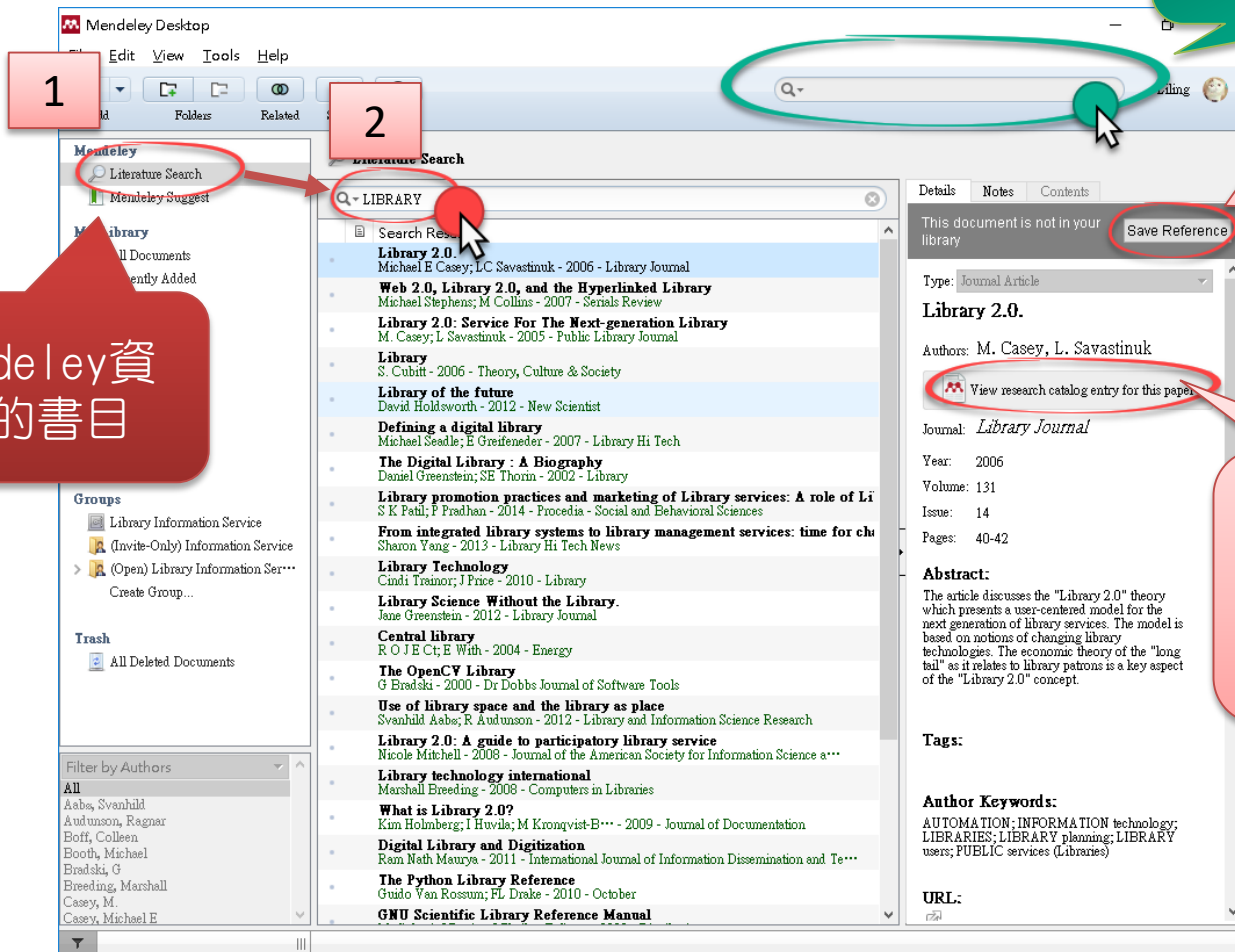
Mendeley Desktop

File Edit View Tools Help

1

Add Folders Related

2

Liling

Mendeley
Literature Search
Mendeley Suggest

My Library
All Documents
Recently Added

deley資
的書目

Groups
Library Information Service
(Invite-Only) Information Service
(Open) Library Information Ser…
Create Group...

Trash
All Deleted Documents

Filter by Authors
All
Aaba, Svanhild
Audunson, Ragnar
Boff, Colleen
Booth, Michael
Bradski, G
Breeding, Marshall
Casey, M.
Casey, Michael E

Literature Search

LIBRARY

Search Results

Library 2.0.
Michael E Casey; LC Savastinuk - 2006 - Library Journal
Web 2.0, Library 2.0, and the Hyperlinked Library
Michael Stephens; M Collins - 2007 - Serials Review
Library 2.0: Service For The Next-generation Library
M. Casey; L Savastinuk - 2005 - Public Library Journal
Library
S. Cubitt - 2006 - Theory, Culture & Society
Library of the future
David Holdsworth - 2012 - New Scientist
Defining a digital library
Michael Seadle; E Greifeneder - 2007 - Library Hi Tech
The Digital Library : A Biography
Daniel Greenstein; SE Thorin - 2002 - Library
Library promotion practices and marketing of Library services: A role of Li
S K Patil; P Pradhan - 2014 - Procedia - Social and Behavioral Sciences
From integrated library systems to library management services: time for cha
Sharon Yang - 2013 - Library Hi Tech News
Library Technology
Cindi Trainor; J Price - 2010 - Library
Library Science Without the Library.
Jane Greenstein - 2012 - Library Journal
Central library
R O J E Ct; E With - 2004 - Energy
The OpenCV Library
G Bradski - 2000 - Dr Dobbs Journal of Software Tools
Use of library space and the library as place
Svanhild Aabø; R Audunson - 2012 - Library and Information Science Research
Library 2.0: A guide to participatory library service
Nicole Mitchell - 2008 - Journal of the American Society for Information Science a…
Library technology international
Marshall Breeding - 2008 - Computers in Libraries
What is Library 2.0?
Kim Holmberg; I Huvila; M Kronqvist-B… - 2009 - Journal of Documentation
Digital Library and Digitization
Ram Nath Maurya - 2011 - International Journal of Information Dissemination and Te…
The Python Library Reference
Guido Van Rossum; FL Drake - 2010 - October
GNU Scientific Library Reference Manual

Details Notes Contents

This document is not in your library
Save Reference

Type: Journal Article

Library 2.0.

Authors: M. Casey, L. Savastinuk

View research catalog entry for this paper

Journal: Library Journal
Year: 2006
Volume: 131
Issue: 14
Pages: 40-42

Abstract:
The article discusses the "Library 2.0" theory which presents a user-centered model for the next generation of library services. The model is based on notions of changing library technologies. The economic theory of the "long tail" as it relates to library patrons is a key aspect of the "Library 2.0" concept.

Tags:

Author Keywords:
AUTOMATION; INFORMATION technology; LIBRARIES; LIBRARY planning; LIBRARY users; PUBLIC services (Libraries)

URL: